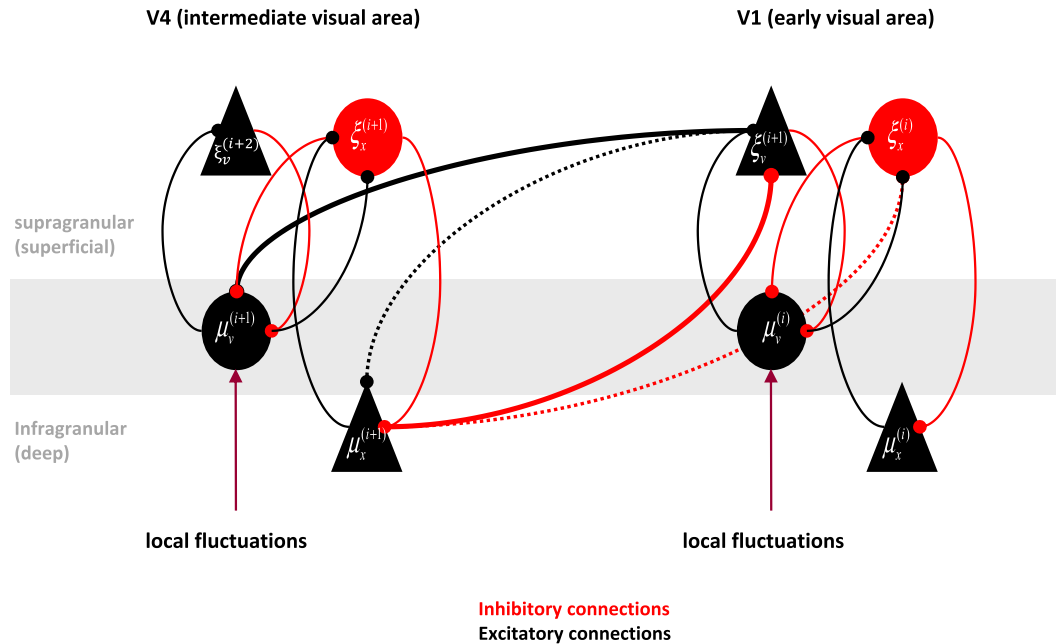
V4 (intermediate visual area)

V1 (early visual area)

$\xi_v^{(i+2)}$

$\xi_x^{(i+1)}$

$\xi_v^{(i+1)}$

$\xi_x^{(i)}$

supragranular (superficial)

$\mu_v^{(i+1)}$

$\mu_v^{(i)}$

Infragranular (deep)

$\mu_x^{(i+1)}$

$\mu_x^{(i)}$

local fluctuations

local fluctuations

Inhibitory connections
Excitatory connections